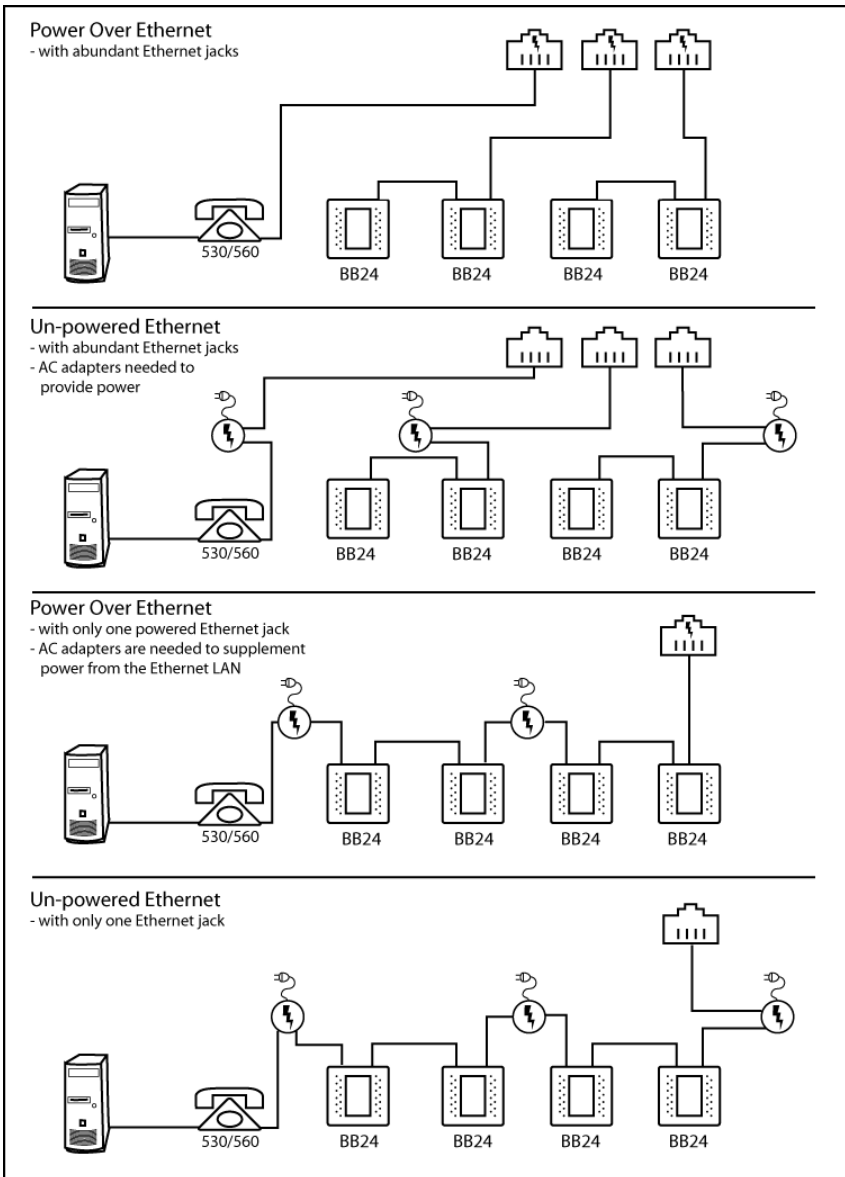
Power Over Ethernet
- with abundant Ethernet jacks

530/560

BB24 BB24 BB24 BB24

Un-powered Ethernet
- with abundant Ethernet jacks
- AC adapters needed to provide power

530/560

BB24 BB24 BB24 BB24

Power Over Ethernet
- with only one powered Ethernet jack
- AC adapters are needed to supplement power from the Ethernet LAN

530/560

BB24 BB24 BB24 BB24

Un-powered Ethernet
- with only one Ethernet jack

530/560

BB24 BB24 BB24 BB24